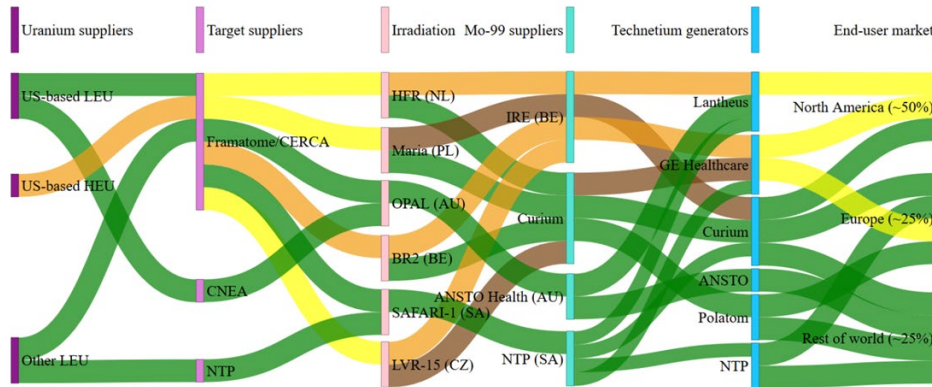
Uranium suppliers
Target suppliers
Irradiation
Mo-99 suppliers
Technetium generators
End-user market

US-based LEU
US-based HEU
Other LEU

Framatome/CERCA
CNEA
NTP

HFR (NL)
Maria (PL)
OPAL (AU)
BR2 (BE)
SAFARI-1 (SA)
LVR-15 (CZ)

IRE (BE)
Curium
ANSTO Health (AU)
NTP (SA)

Lantheus
GE Healthcare
Curium
ANSTO
Polatom
NTP

North America (~50%)
Europe (~25%)
Rest of world (~25%)